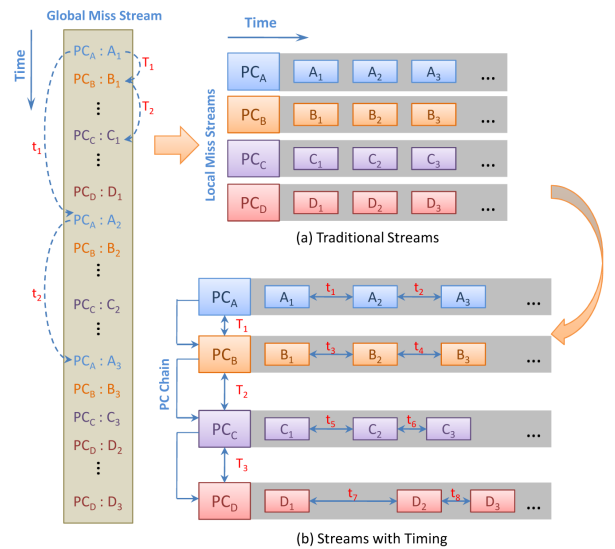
Global Miss Stream

Time

$PC_A : A_1$
$T_1$
$PC_B : B_1$
⋮
$T_2$
$PC_C : C_1$
⋮
$t_1$
$PC_D : D_1$
$PC_A : A_2$
$PC_B : B_2$
⋮
$t_2$
$PC_C : C_2$
⋮
$PC_A : A_3$
$PC_B : B_3$
$PC_C : C_3$
$PC_D : D_2$
⋮
$PC_D : D_3$

Time

Local Miss Streams

| | | | | |
|---|---|---|---|---|
| $PC_A$ | $A_1$ | $A_2$ | $A_3$ | ... |
| $PC_B$ | $B_1$ | $B_2$ | $B_3$ | ... |
| $PC_C$ | $C_1$ | $C_2$ | $C_3$ | ... |
| $PC_D$ | $D_1$ | $D_2$ | $D_3$ | ... |

(a) Traditional Streams

PC Chain

$PC_A$ $A_1$ $t_1$ $A_2$ $t_2$ $A_3$ ...
$T_1$
$PC_B$ $B_1$ $t_3$ $B_2$ $t_4$ $B_3$ ...
$T_2$
$PC_C$ $C_1$ $t_5$ $C_2$ $t_6$ $C_3$ ...
$T_3$
$PC_D$ $D_1$ $t_7$ $D_2$ $t_8$ $D_3$ ...

(b) Streams with Timing